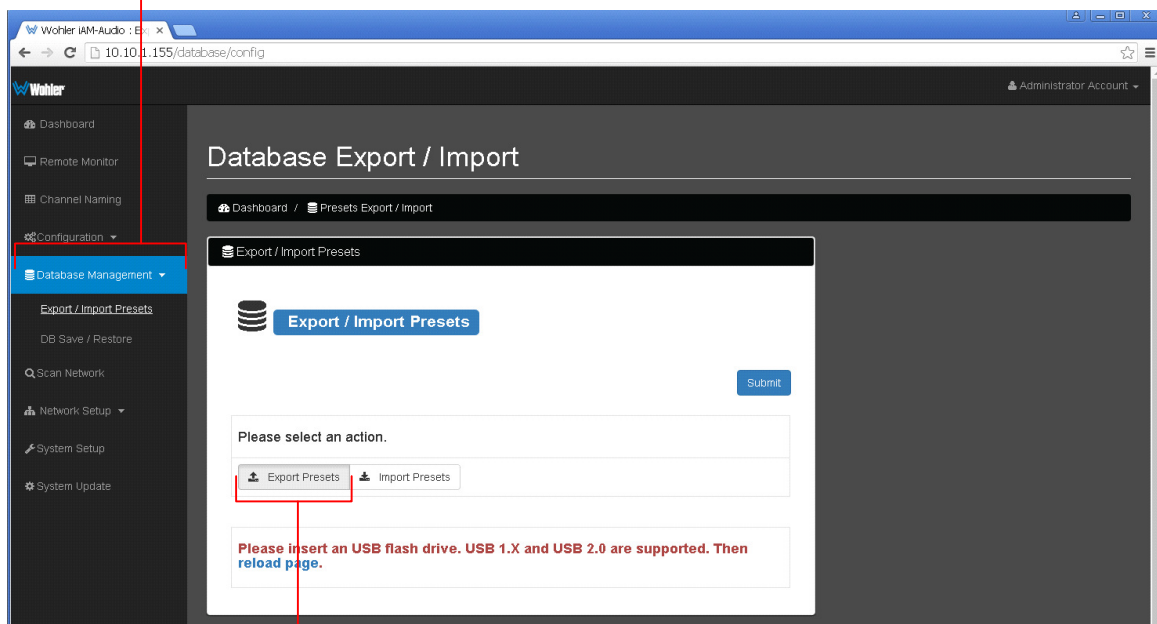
Wohler iAM-Audio : Ex ×

10.10.1.155/database/config

Wohler

Administrator Account

Dashboard

Remote Monitor

Channel Naming

Configuration

Database Management

Export / Import Presets

DB Save / Restore

Scan Network

Network Setup

System Setup

System Update

Database Export / Import

Dashboard / Presets Export / Import

Export / Import Presets

Export / Import Presets

Submit

Please select an action.

Export Presets

Import Presets

Please insert an USB flash drive. USB 1.X and USB 2.0 are supported. Then reload page.